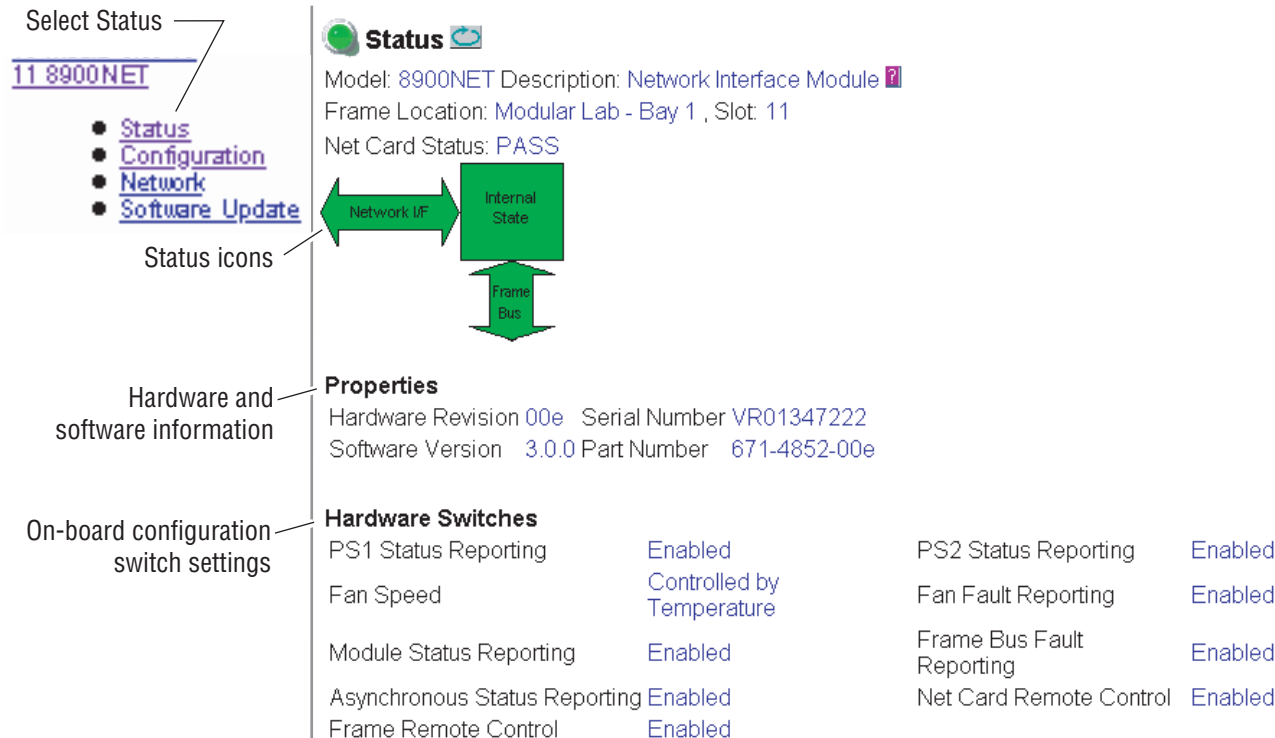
Select Status

11 8900NET

- Status
- Configuration
- Network
- Software Update

Status icons

Hardware and software information

On-board configuration switch settings

Status

Model: 8900NET Description: Network Interface Module ?

Frame Location: Modular Lab - Bay 1 , Slot: 11

Net Card Status: PASS

Network I/F

Internal State

Frame Bus

Properties

Hardware Revision 00e Serial Number VR01347222

Software Version 3.0.0 Part Number 671-4852-00e

Hardware Switches

| | | | |
|---|---|---|---|
| PS1 Status Reporting | Enabled | PS2 Status Reporting | Enabled |
| Fan Speed | Controlled by Temperature | Fan Fault Reporting | Enabled |
| Module Status Reporting | Enabled | Frame Bus Fault Reporting | Enabled |
| Asynchronous Status Reporting | Enabled | Net Card Remote Control | Enabled |
| Frame Remote Control | Enabled | | |